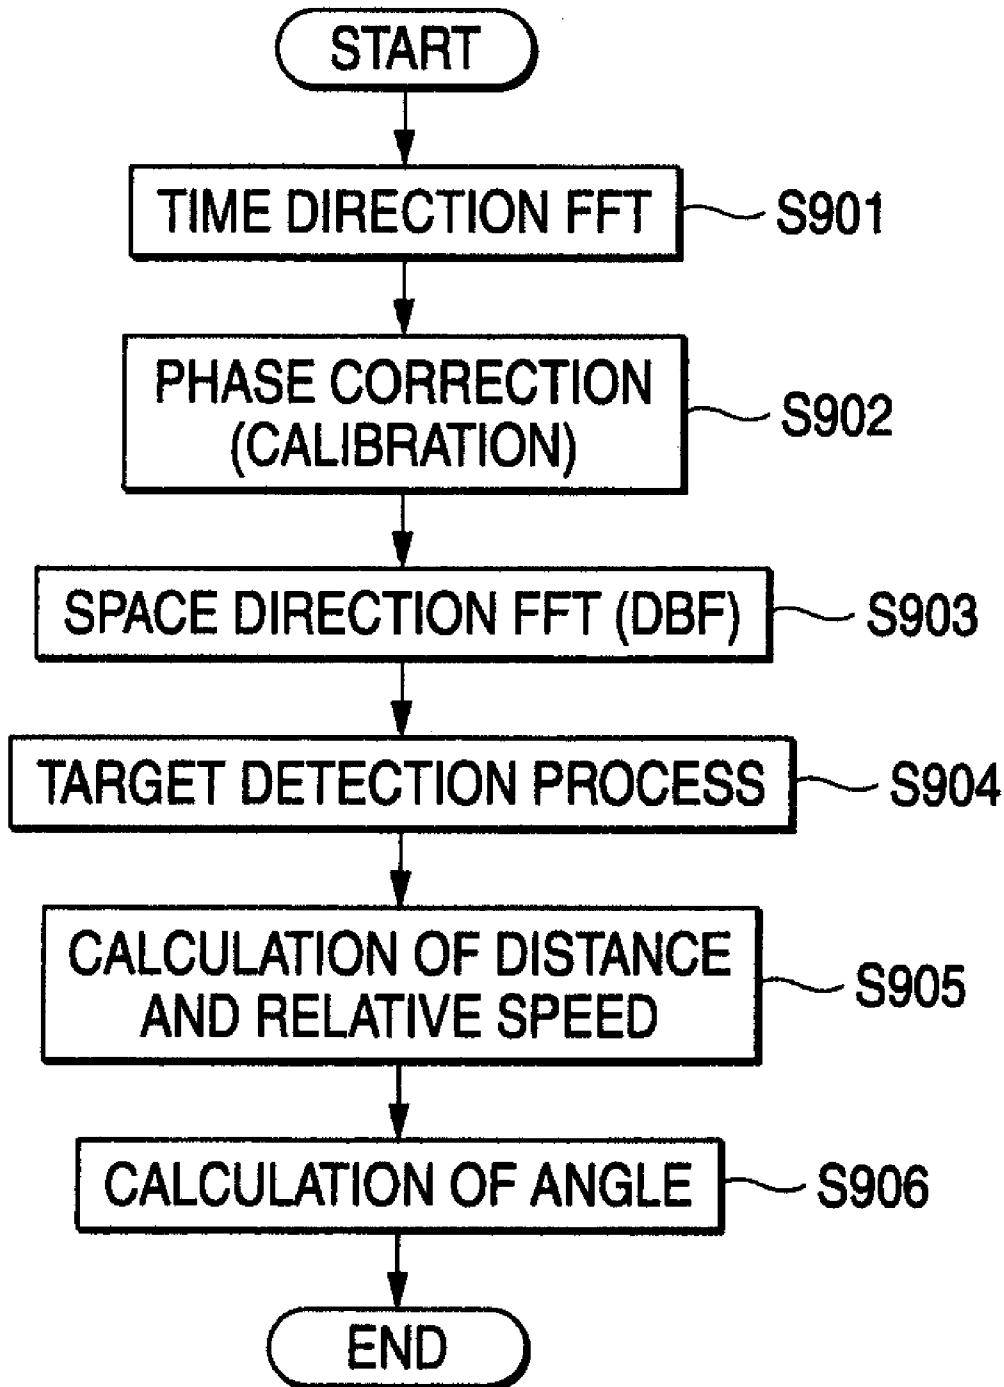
START

TIME DIRECTION FFT
S901

PHASE CORRECTION (CALIBRATION)
S902

SPACE DIRECTION FFT (DBF)
S903

TARGET DETECTION PROCESS
S904

CALCULATION OF DISTANCE AND RELATIVE SPEED
S905

CALCULATION OF ANGLE
S906

END